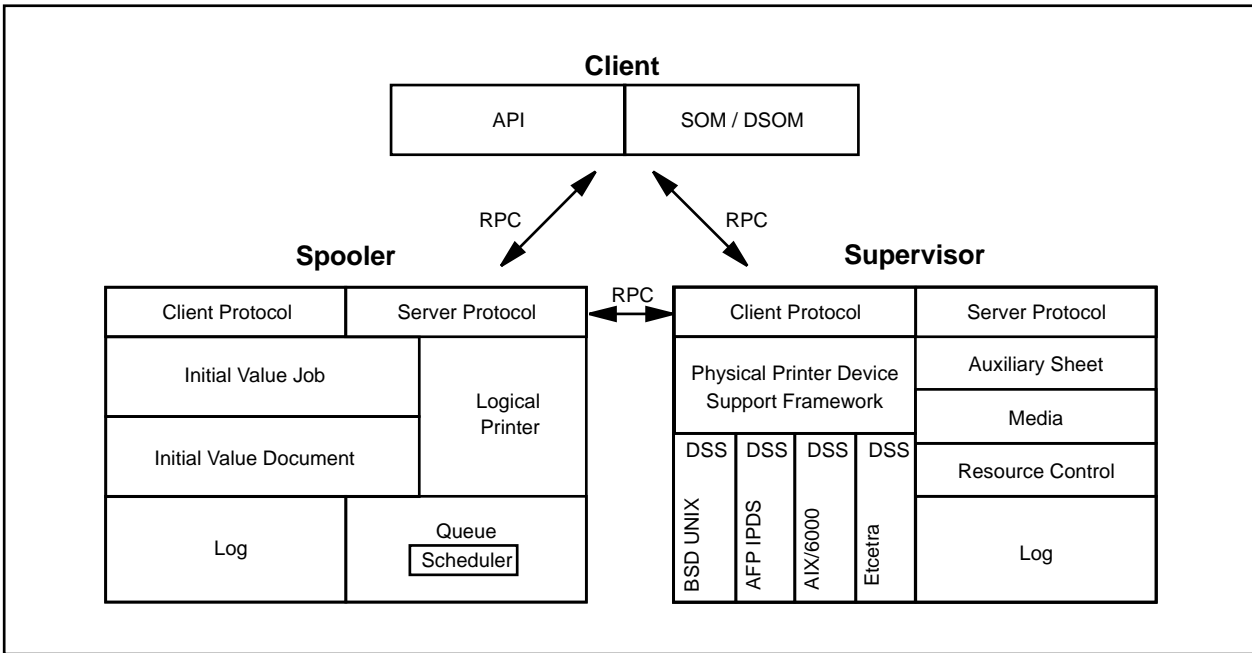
Client

API

SOM / DSOM

RPC

RPC

Spooler

Supervisor

RPC

Client Protocol

Server Protocol

Initial Value Job

Logical Printer

Initial Value Document

Log

Queue

Scheduler

Client Protocol

Server Protocol

Physical Printer Device Support Framework

Auxiliary Sheet

Media

DSS

DSS

DSS

DSS

Resource Control

BSD UNIX

AFP IPDS

AIX/6000

Etcetra

Log